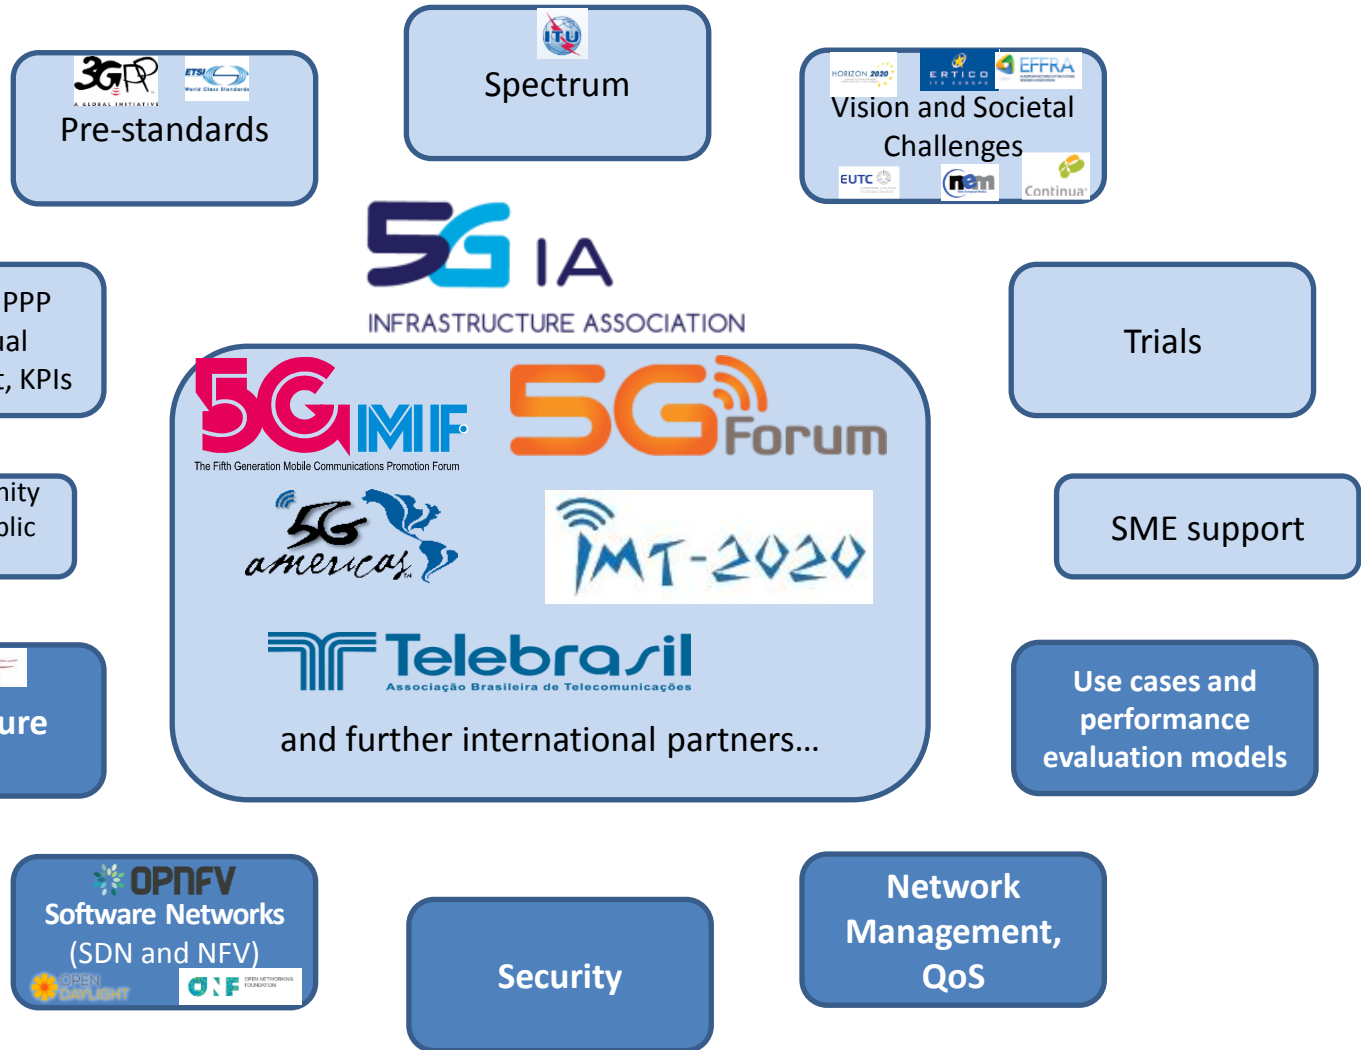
3GPP A GLOBAL INITIATIVE
ETSI World Class Standards
Pre-standards

ITU
Spectrum

HORIZON 2020
ERTICO ITS EUROPE
EFFRA
Vision and Societal Challenges
EUTC
nem
Continua

5G IA
INFRASTRUCTURE ASSOCIATION

PPP
ual
, KPIs

Trials

nity
blic

SME support

ure

5G IMF
The Fifth Generation Mobile Communications Promotion Forum
5G Forum
5G americas
IMT-2020
Telebrasil
Associação Brasileira de Telecomunicações
and further international partners…

Use cases and performance evaluation models

OPNFV
Software Networks
(SDN and NFV)
OPEN DAYLIGHT
ONF OPEN NETWORKING FOUNDATION

Security

Network Management, QoS